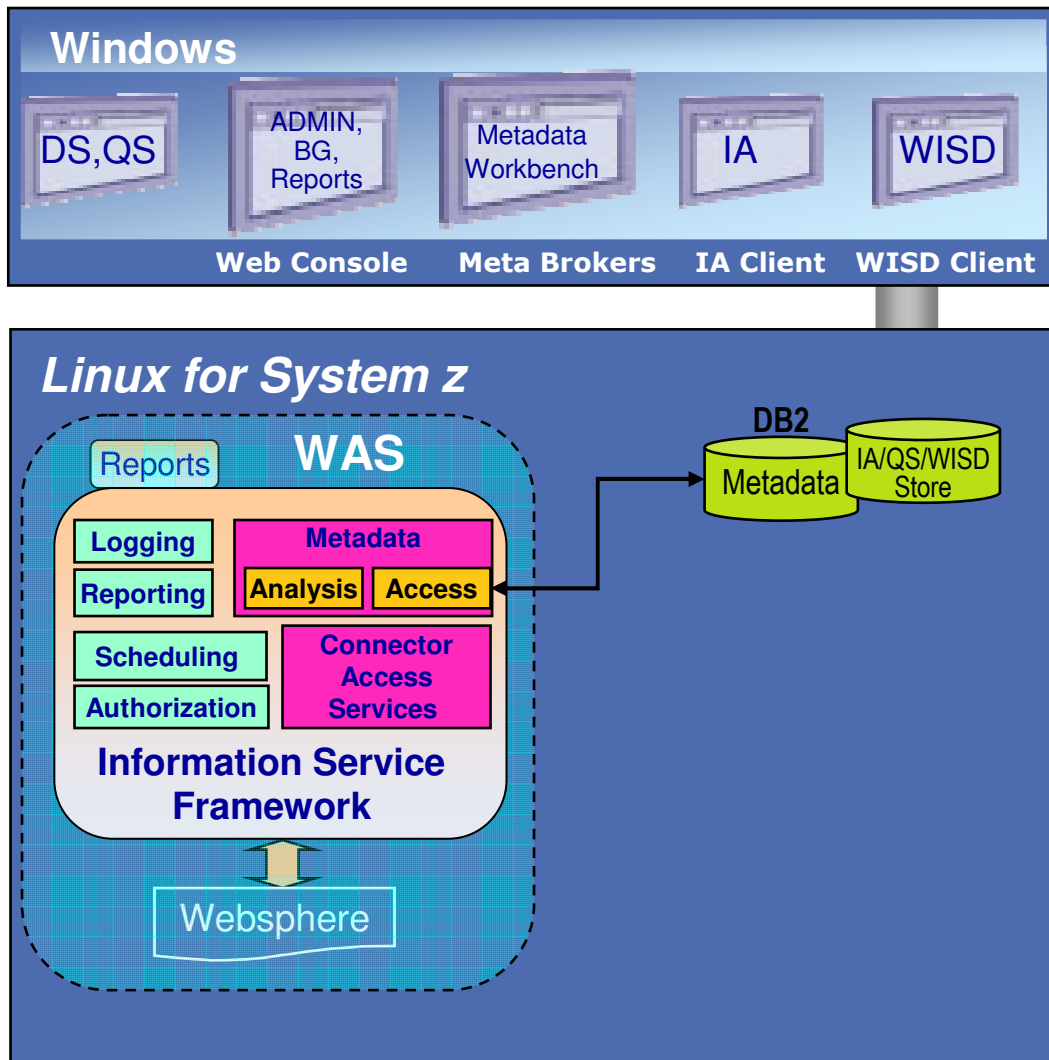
Windows

DS,QS

ADMIN, BG, Reports

Metadata Workbench

IA

WISD

Web Console

Meta Brokers

IA Client

WISD Client

Linux for System z

WAS

Reports

Logging

Reporting

Metadata

Analysis

Access

Scheduling

Authorization

Connector Access Services

Information Service Framework

Websphere

DB2

Metadata

IA/QS/WISD Store